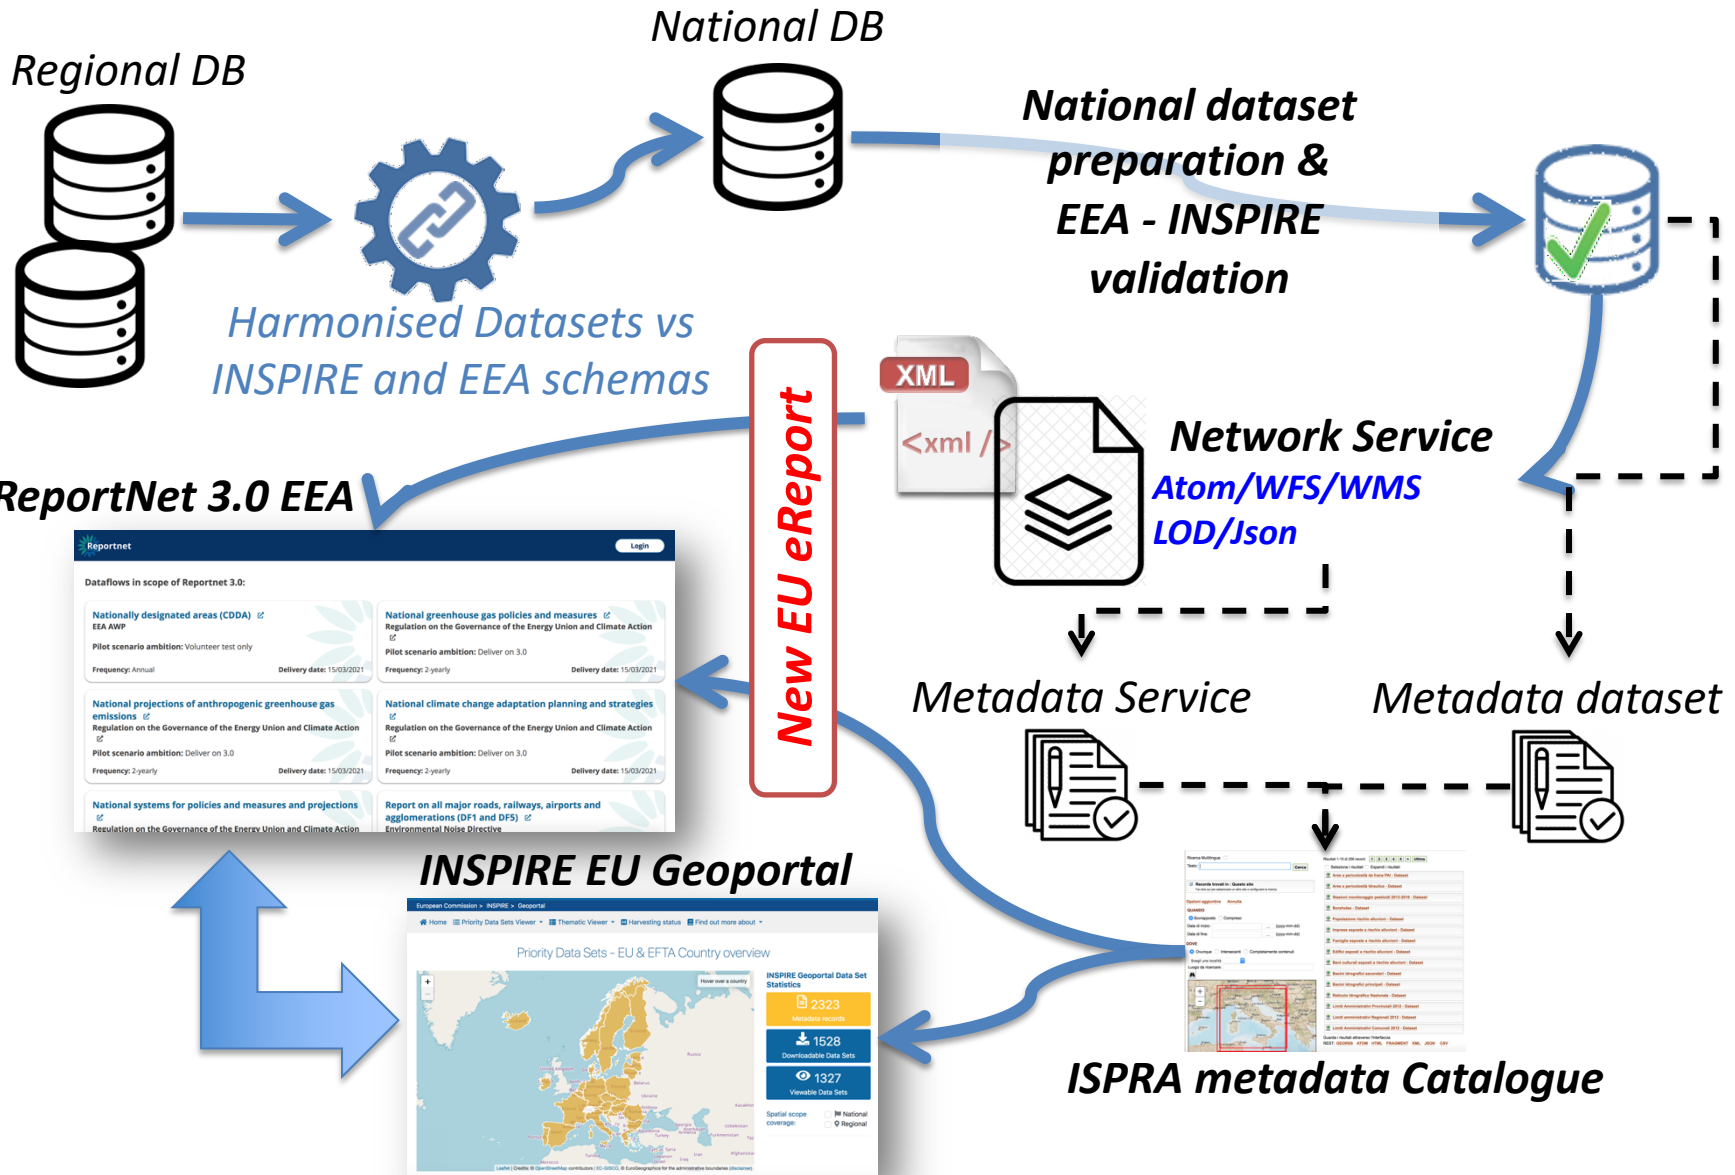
Regional DB

National DB

National dataset preparation & EEA - INSPIRE validation

Harmonised Datasets vs INSPIRE and EEA schemas

New EU eReport

XML

<xml />

Network Service

Atom/WFS/WMS

LOD/Json

ReportNet 3.0 EEA

Reportnet

Login

Dataflows in scope of Reportnet 3.0:

Nationally designated areas (CDDA)
EEA AWP
Pilot scenario ambition: Volunteer test only
Frequency: Annual Delivery date: 15/03/2021

National greenhouse gas policies and measures
Regulation on the Governance of the Energy Union and Climate Action
Pilot scenario ambition: Deliver on 3.0
Frequency: 2-yearly Delivery date: 15/03/2021

National projections of anthropogenic greenhouse gas emissions
Regulation on the Governance of the Energy Union and Climate Action
Pilot scenario ambition: Deliver on 3.0
Frequency: 2-yearly Delivery date: 15/03/2021

National climate change adaptation planning and strategies
Regulation on the Governance of the Energy Union and Climate Action
Pilot scenario ambition: Deliver on 3.0
Frequency: 2-yearly Delivery date: 15/03/2021

National systems for policies and measures and projections
Regulation on the Governance of the Energy Union and Climate Action

Report on all major roads, railways, airports and agglomerations (DF1 and DF5)
Environmental Noise Directive

Metadata Service

Metadata dataset

INSPIRE EU Geoportal

European Commission > INSPIRE > Geoportal

Home Priority Data Sets Viewer Thematic Viewer Harvesting status Find out more about

Priority Data Sets - EU & EFTA Country overview

INSPIRE Geoportal Data Set Statistics

2323
Metadata records

1528
Downloadable Data Sets

1327
Viewable Data Sets

Spatial scope coverage:
National
Regional

ISPRA metadata Catalogue